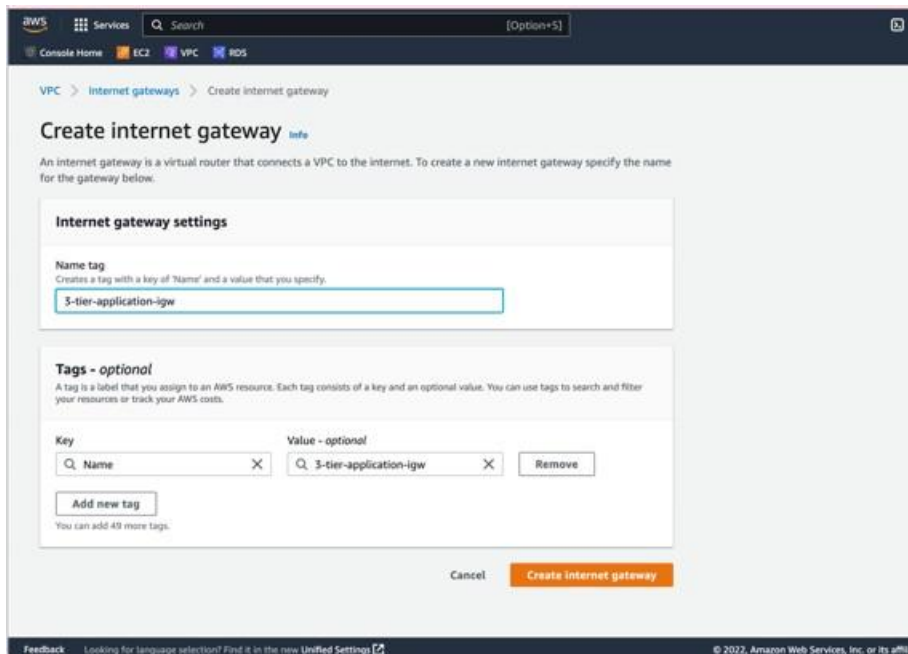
aws Services Search [Option+S]

Console Home EC2 VPC RDS

VPC > Internet gateways > Create internet gateway

Create internet gateway Info

An internet gateway is a virtual router that connects a VPC to the internet. To create a new internet gateway specify the name for the gateway below.

Internet gateway settings

Name tag
Creates a tag with a key of 'Name' and a value that you specify.
3-tier-application-igw

Tags - optional
A tag is a label that you assign to an AWS resource. Each tag consists of a key and an optional value. You can use tags to search and filter your resources or track your AWS costs.

Key
Name

Value - optional
3-tier-application-igw

Remove

Add new tag
You can add 49 more tags.

Cancel Create internet gateway

Feedback Looking for language selection? Find it in the new Unified Settings

© 2022, Amazon Web Services, Inc. or its affi